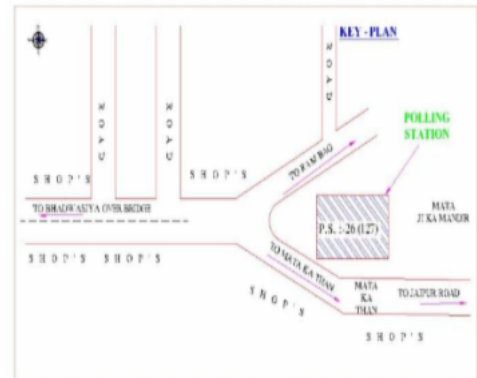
KEY - PLAN

ROAD

ROAD

ROAD

POLLING STATION

SHOP'S

SHOP'S

TO RAM BAG

TO BHADWASIYA OVER BRIDGE

MATA JI KA MANDIR

P.S. :-26 (127)

SHOP'S SHOP'S

TO MATA KA THAN

SHOP'S

MATA KA THAN

TO JAIPUR ROAD

SHOP'S